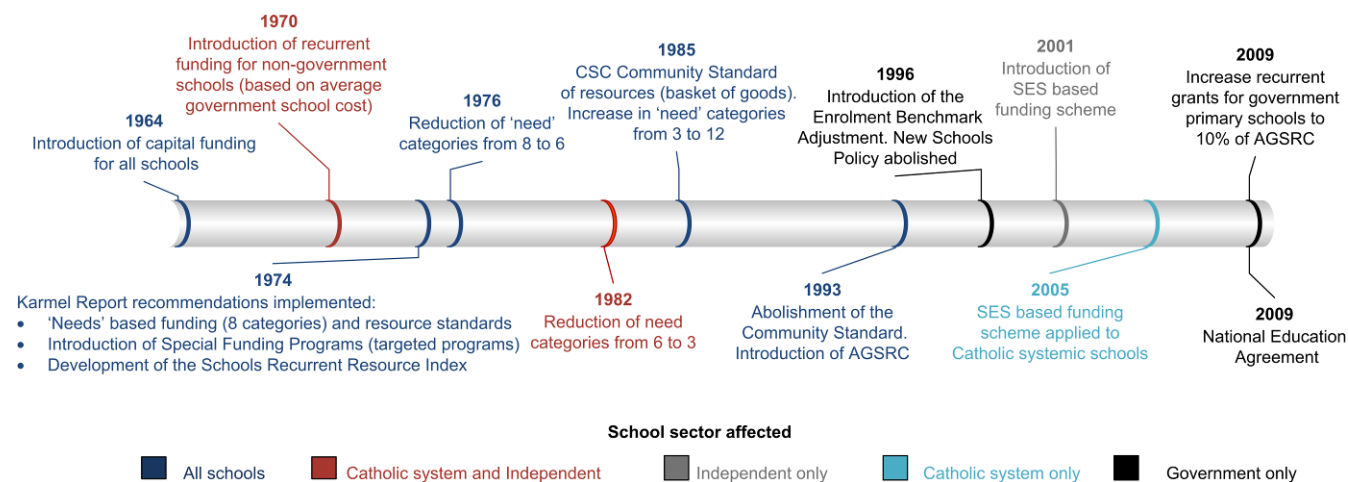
1970
Introduction of recurrent funding for non-government schools (based on average government school cost)

1964
Introduction of capital funding for all schools

1976
Reduction of 'need' categories from 8 to 6

1985
CSC Community Standard of resources (basket of goods). Increase in 'need' categories from 3 to 12

1996
Introduction of the Enrolment Benchmark Adjustment. New Schools Policy abolished

2001
Introduction of SES based funding scheme

2009
Increase recurrent grants for government primary schools to 10% of AGSRC

1974
Karmel Report recommendations implemented:
• 'Needs' based funding (8 categories) and resource standards
• Introduction of Special Funding Programs (targeted programs)
• Development of the Schools Recurrent Resource Index

1982
Reduction of need categories from 6 to 3

1993
Abolishment of the Community Standard. Introduction of AGSRC

2005
SES based funding scheme applied to Catholic systemic schools

2009
National Education Agreement

School sector affected

All schools
Catholic system and Independent
Independent only
Catholic system only
Government only